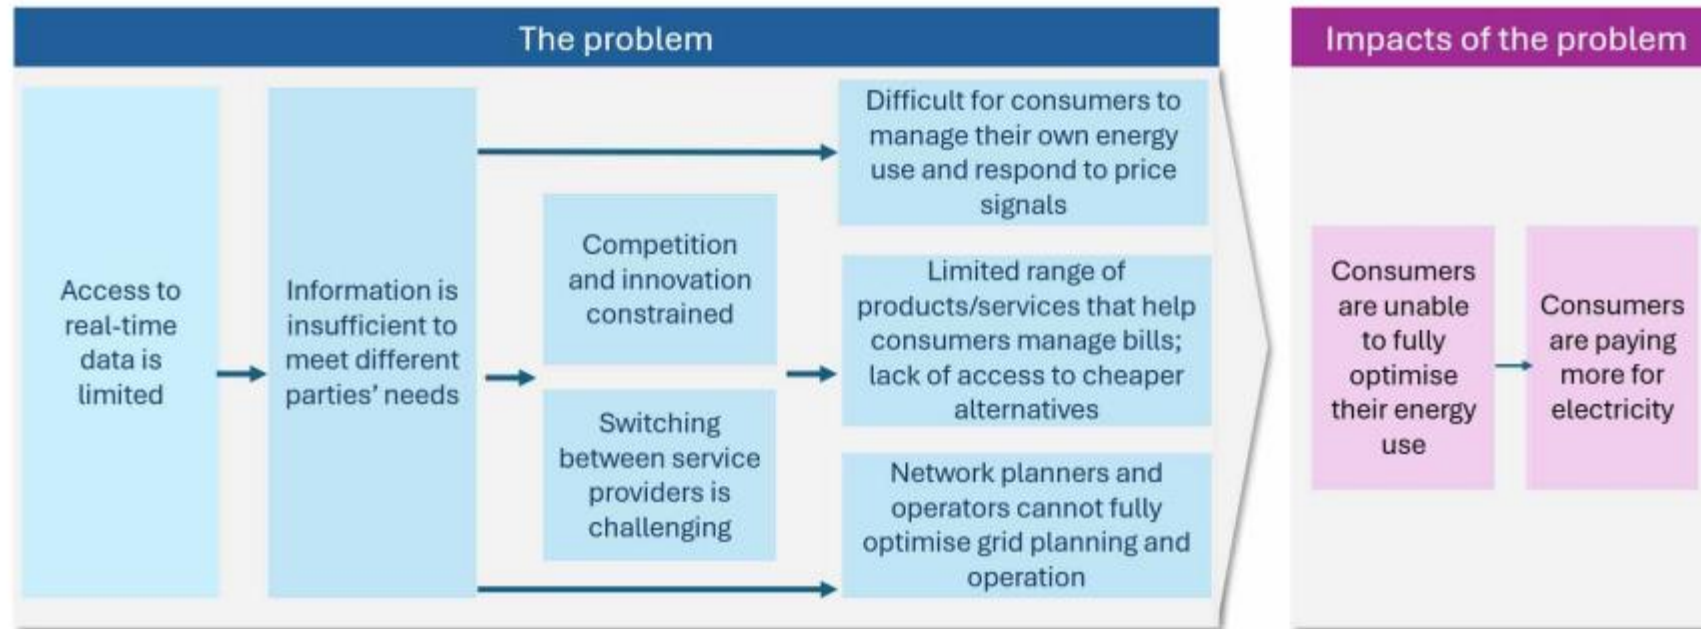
The problem

Access to real-time data is limited

Information is insufficient to meet different parties' needs

Competition and innovation constrained

Switching between service providers is challenging

Difficult for consumers to manage their own energy use and respond to price signals

Limited range of products/services that help consumers manage bills; lack of access to cheaper alternatives

Network planners and operators cannot fully optimise grid planning and operation

Impacts of the problem

Consumers are unable to fully optimise their energy use

Consumers are paying more for electricity